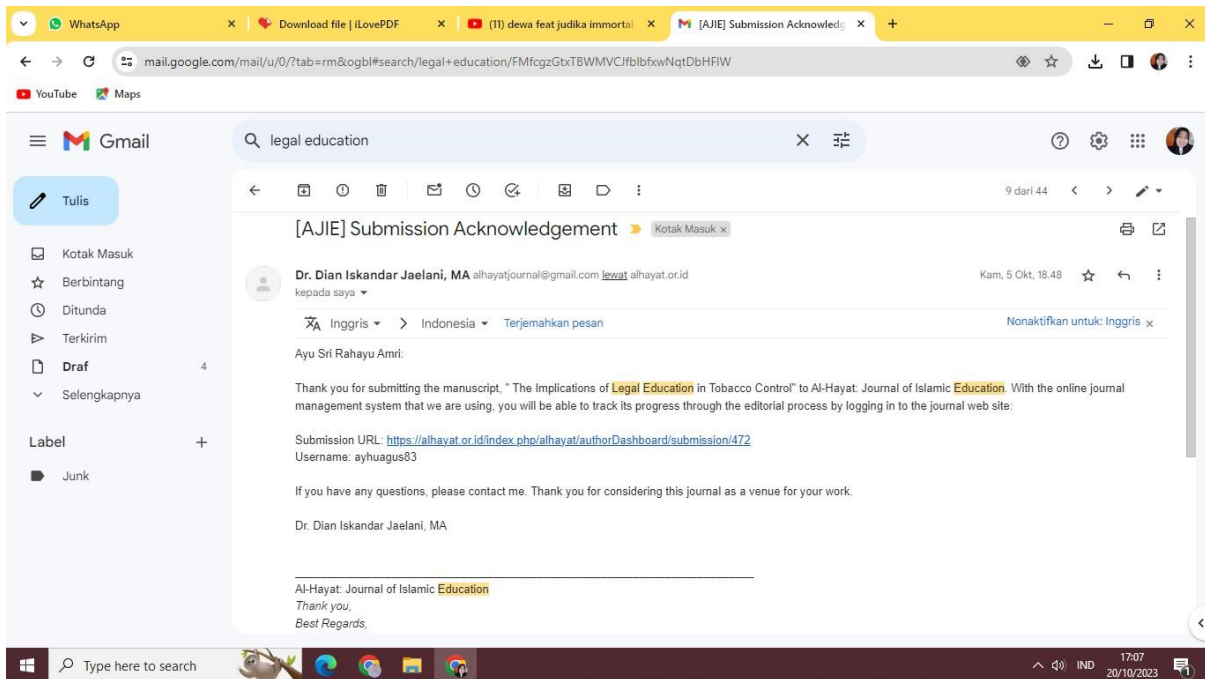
WhatsApp
Download file | iLovePDF
(11) dewa feat judika immortal
[AJIE] Submission Acknowledg
mail.google.com/mail/u/0/?tab=rm&ogbl#search/legal+education/FMfcgzGtxTBWMVCJfblbfxwNqtDbHFIW
YouTube
Maps
Gmail
legal education
Tulis
Kotak Masuk
Berbintang
Ditunda
Terkirim
Draf 4
Selengkapnya
Label
Junk
9 dari 44
[AJIE] Submission Acknowledgement Kotak Masuk ×
Dr. Dian Iskandar Jaelani, MA alhayatjournal@gmail.com lewat alhayat.or.id
kepada saya
Kam, 5 Okt, 18.48
Inggris > Indonesia Terjemahkan pesan
Nonaktifkan untuk: Inggris ×
Ayu Sri Rahayu Amri:

Thank you for submitting the manuscript, " The Implications of Legal Education in Tobacco Control" to Al-Hayat: Journal of Islamic Education. With the online journal management system that we are using, you will be able to track its progress through the editorial process by logging in to the journal web site:

Submission URL: https://alhayat.or.id/index.php/alhayat/authorDashboard/submission/472
Username: ayhuagus83

If you have any questions, please contact me. Thank you for considering this journal as a venue for your work.

Dr. Dian Iskandar Jaelani, MA

Al-Hayat: Journal of Islamic Education
Thank you,
Best Regards,
Type here to search
IND
17:07
20/10/2023